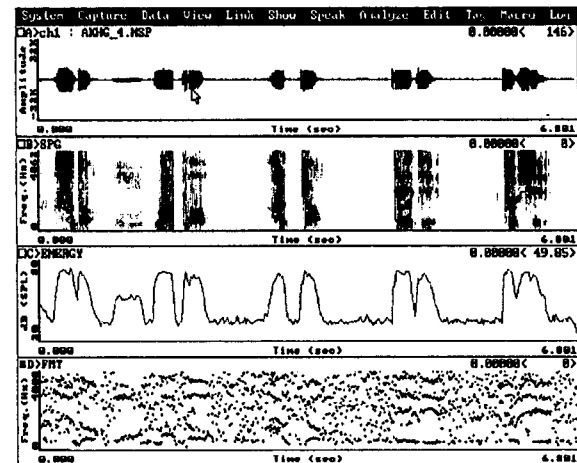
System Capture Data View Link Show Speak Analyze Edit Tag Macro Lo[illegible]

A)ch1 : AXHC_4.MSP 0.00000( 146)

Amplitude
32K
-32K

0.000 Time (sec) 6.881

B)SPG 0.00000( 8)

Freq.(Hz)
5461
0

0.000 Time (sec) 6.881

C)ENERGY 0.00000( 49.85)

dB (SPL)
80
30

0.000 Time (sec) 6.881

D)FMT 0.00000( 8)

Freq.(Hz)
5000
0

0.000 Time (sec) 6.881